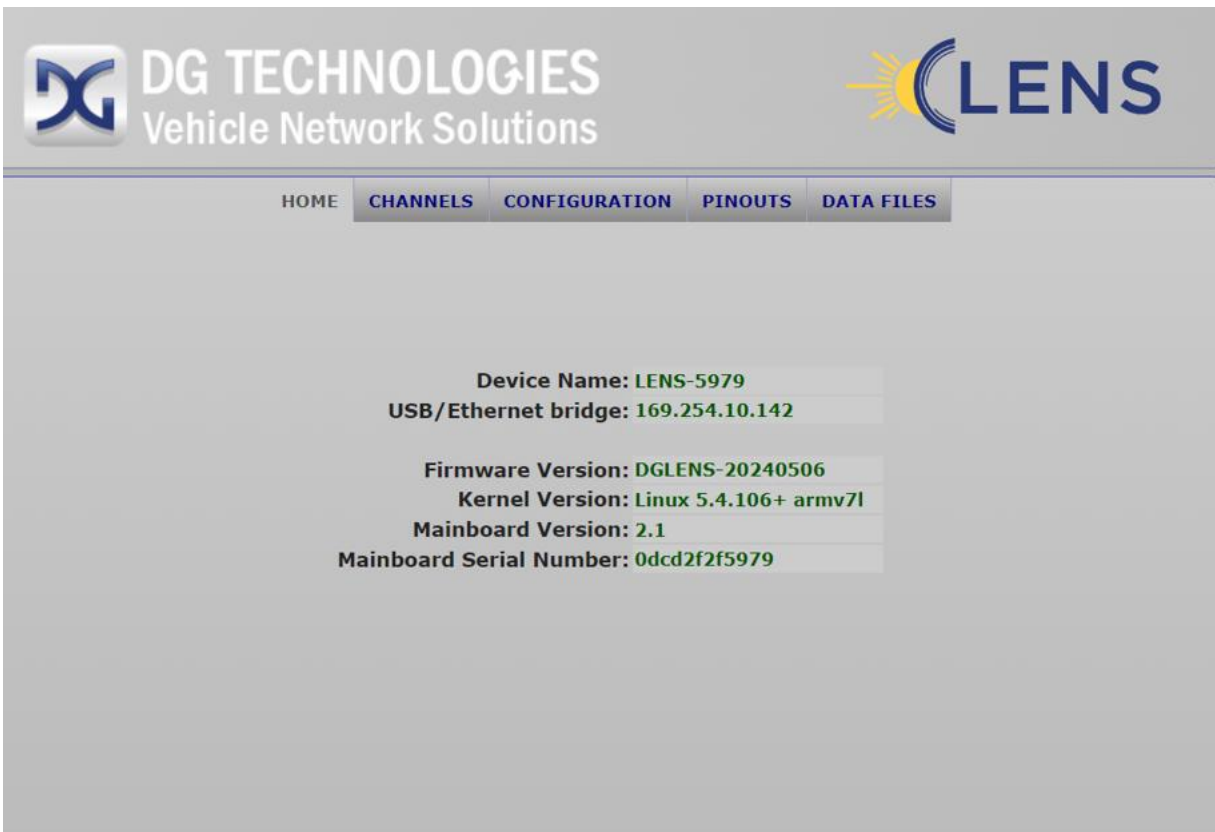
DG TECHNOLOGIES
Vehicle Network Solutions

LENS

HOME | CHANNELS | CONFIGURATION | PINOUTS | DATA FILES

| | |
|---|---|
| Device Name: | LENS-5979 |
| USB/Ethernet bridge: | 169.254.10.142 |
| Firmware Version: | DGLENS-20240506 |
| Kernel Version: | Linux 5.4.106+ armv7l |
| Mainboard Version: | 2.1 |
| Mainboard Serial Number: | 0dcd2f2f5979 |